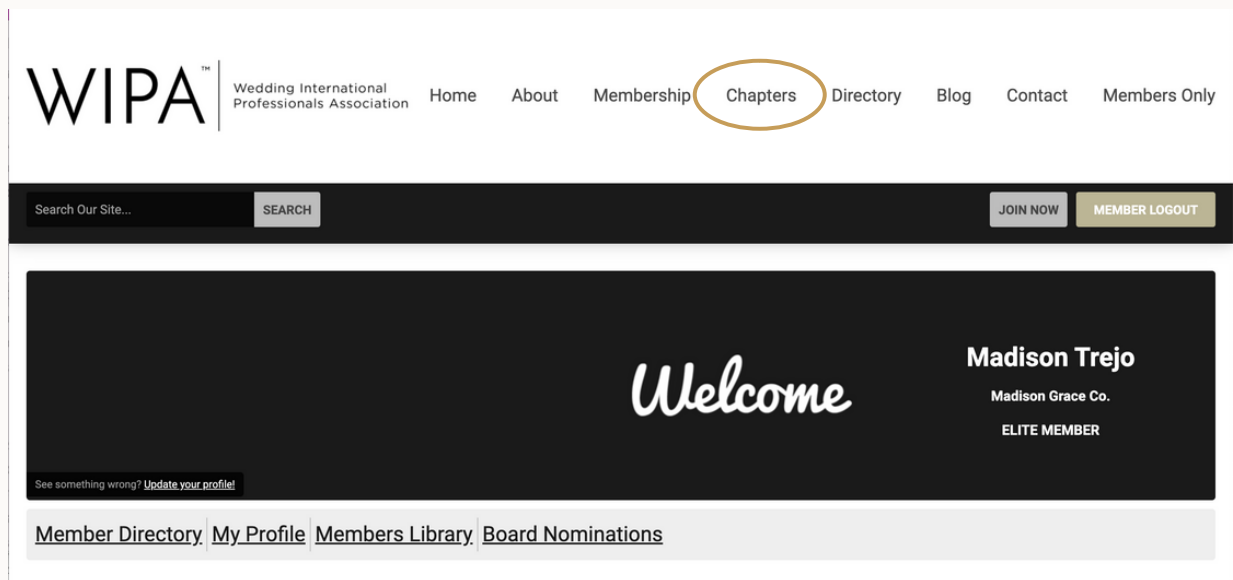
WIPA™ Wedding International Professionals Association

Home About Membership Chapters Directory Blog Contact Members Only

Search Our Site... SEARCH

JOIN NOW MEMBER LOGOUT

Welcome

Madison Trejo

Madison Grace Co.

ELITE MEMBER

See something wrong? Update your profile!

Member Directory | My Profile | Members Library | Board Nominations